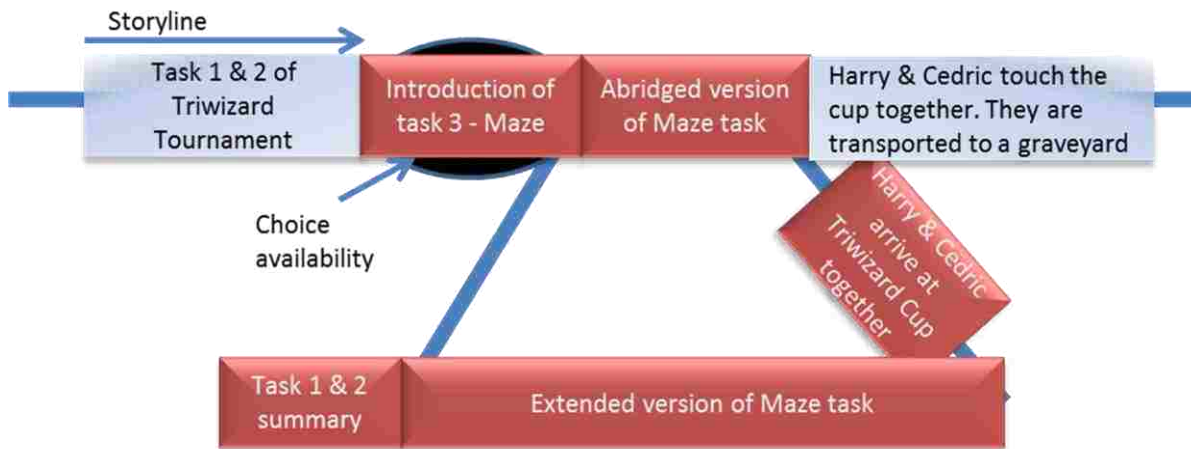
Storyline

Task 1 & 2 of Triwizard Tournament

Introduction of task 3 - Maze

Abridged version of Maze task

Harry & Cedric touch the cup together. They are transported to a graveyard

Choice availability

Harry & Cedric arrive at Triwizard Cup together

Task 1 & 2 summary

Extended version of Maze task